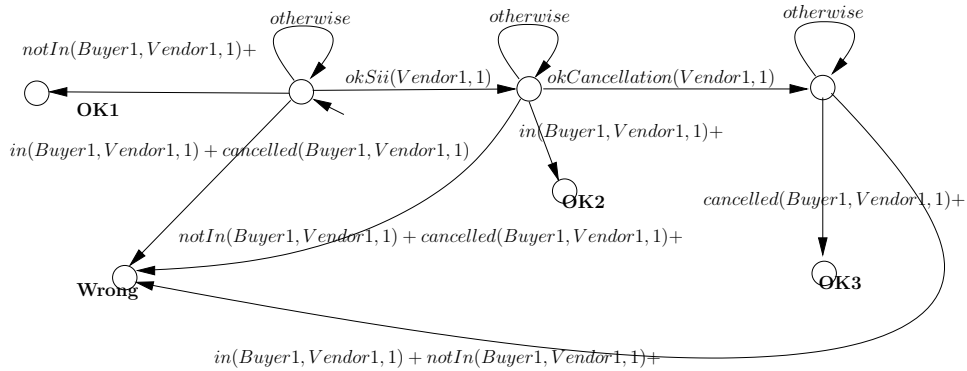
$otherwise$

$otherwise$

$otherwise$

$notIn(Buyer1, Vendor1, 1)+$

$okSii(Vendor1, 1)$

$okCancellation(Vendor1, 1)$

OK1

$in(Buyer1, Vendor1, 1)+$

$in(Buyer1, Vendor1, 1) + cancelled(Buyer1, Vendor1, 1)$

OK2

$cancelled(Buyer1, Vendor1, 1)+$

$notIn(Buyer1, Vendor1, 1) + cancelled(Buyer1, Vendor1, 1)+$

Wrong

OK3

$in(Buyer1, Vendor1, 1) + notIn(Buyer1, Vendor1, 1)+$